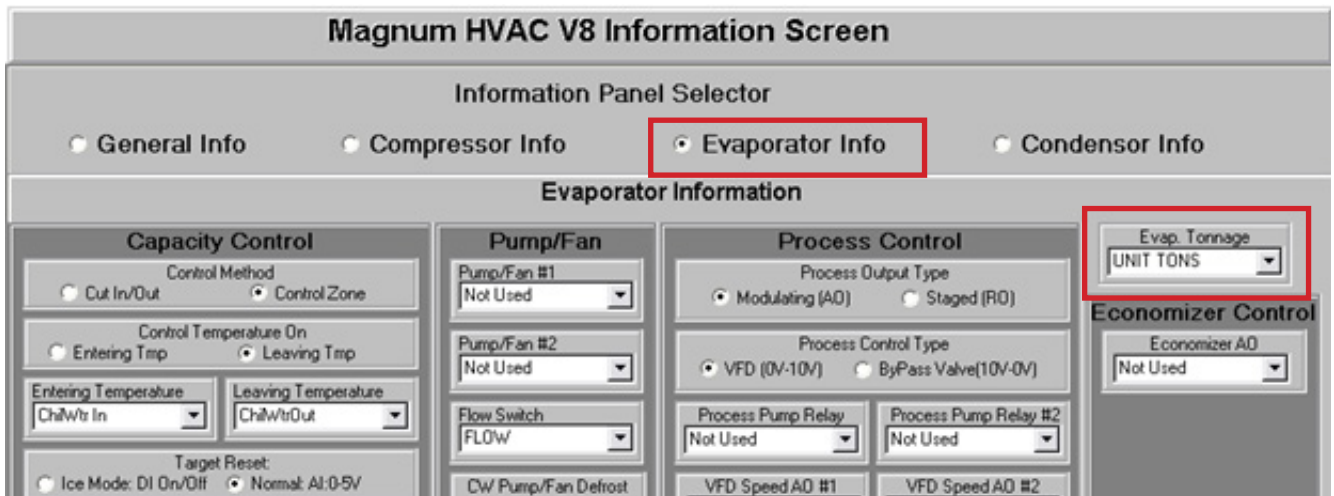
Magnum HVAC V8 Information Screen

Information Panel Selector

General Info
Compressor Info
Evaporator Info
Condensor Info

Evaporator Information

Capacity Control

Control Method
Cut In/Out
Control Zone

Control Temperature On
Entering Tmp
Leaving Tmp

Entering Temperature
ChlWtr In

Leaving Temperature
ChlWtrOut

Target Reset:
Ice Mode: DI On/Off
Normal: AI:0-5V

Pump/Fan

Pump/Fan #1
Not Used

Pump/Fan #2
Not Used

Flow Switch
FLOW

CW Pump/Fan Defrost

Process Control

Process Output Type
Modulating (AO)
Staged (RO)

Process Control Type
VFD (0V-10V)
ByPass Valve(10V-0V)

Process Pump Relay
Not Used

Process Pump Relay #2
Not Used

VFD Speed AO #1

VFD Speed AO #2

Evap. Tonnage
UNIT TONS

Economizer Control

Economizer AO
Not Used